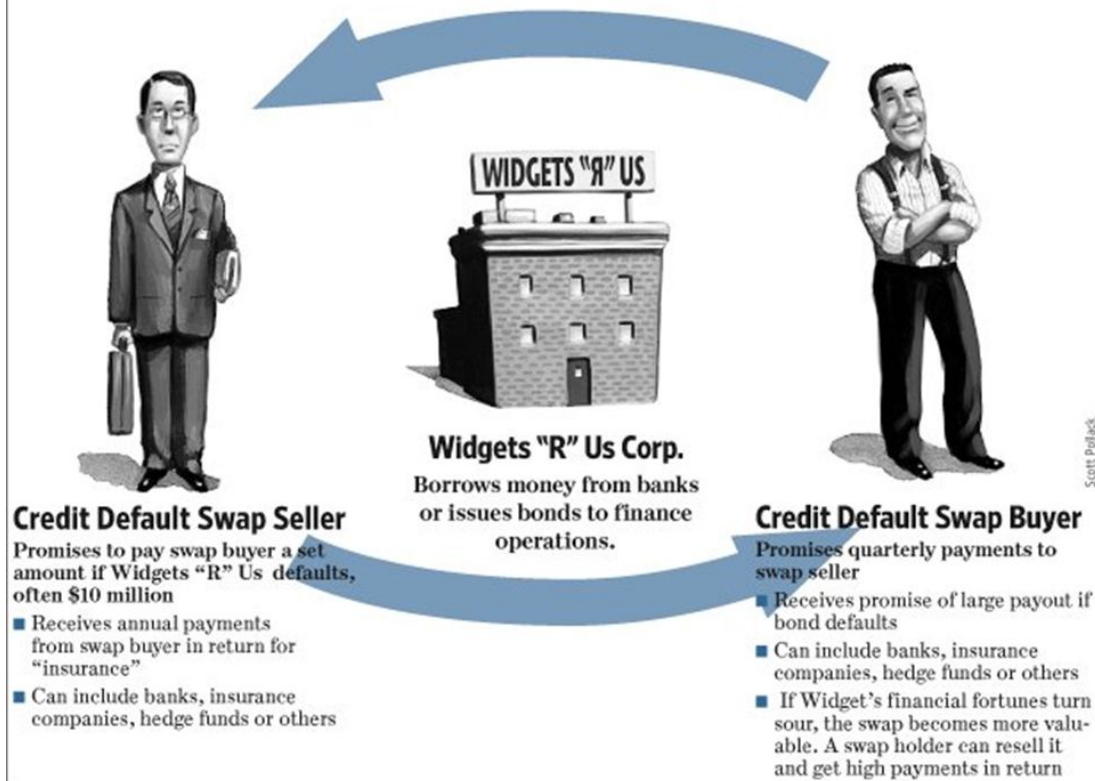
WIDGETS "Я" US

Widgets "R" Us Corp.

Borrows money from banks or issues bonds to finance operations.

Scott Pollack

Credit Default Swap Seller

Promises to pay swap buyer a set amount if Widgets "R" Us defaults, often $10 million

■ Receives annual payments from swap buyer in return for "insurance"

■ Can include banks, insurance companies, hedge funds or others

Credit Default Swap Buyer

Promises quarterly payments to swap seller

■ Receives promise of large payout if bond defaults

■ Can include banks, insurance companies, hedge funds or others

■ If Widget's financial fortunes turn sour, the swap becomes more valuable. A swap holder can resell it and get high payments in return